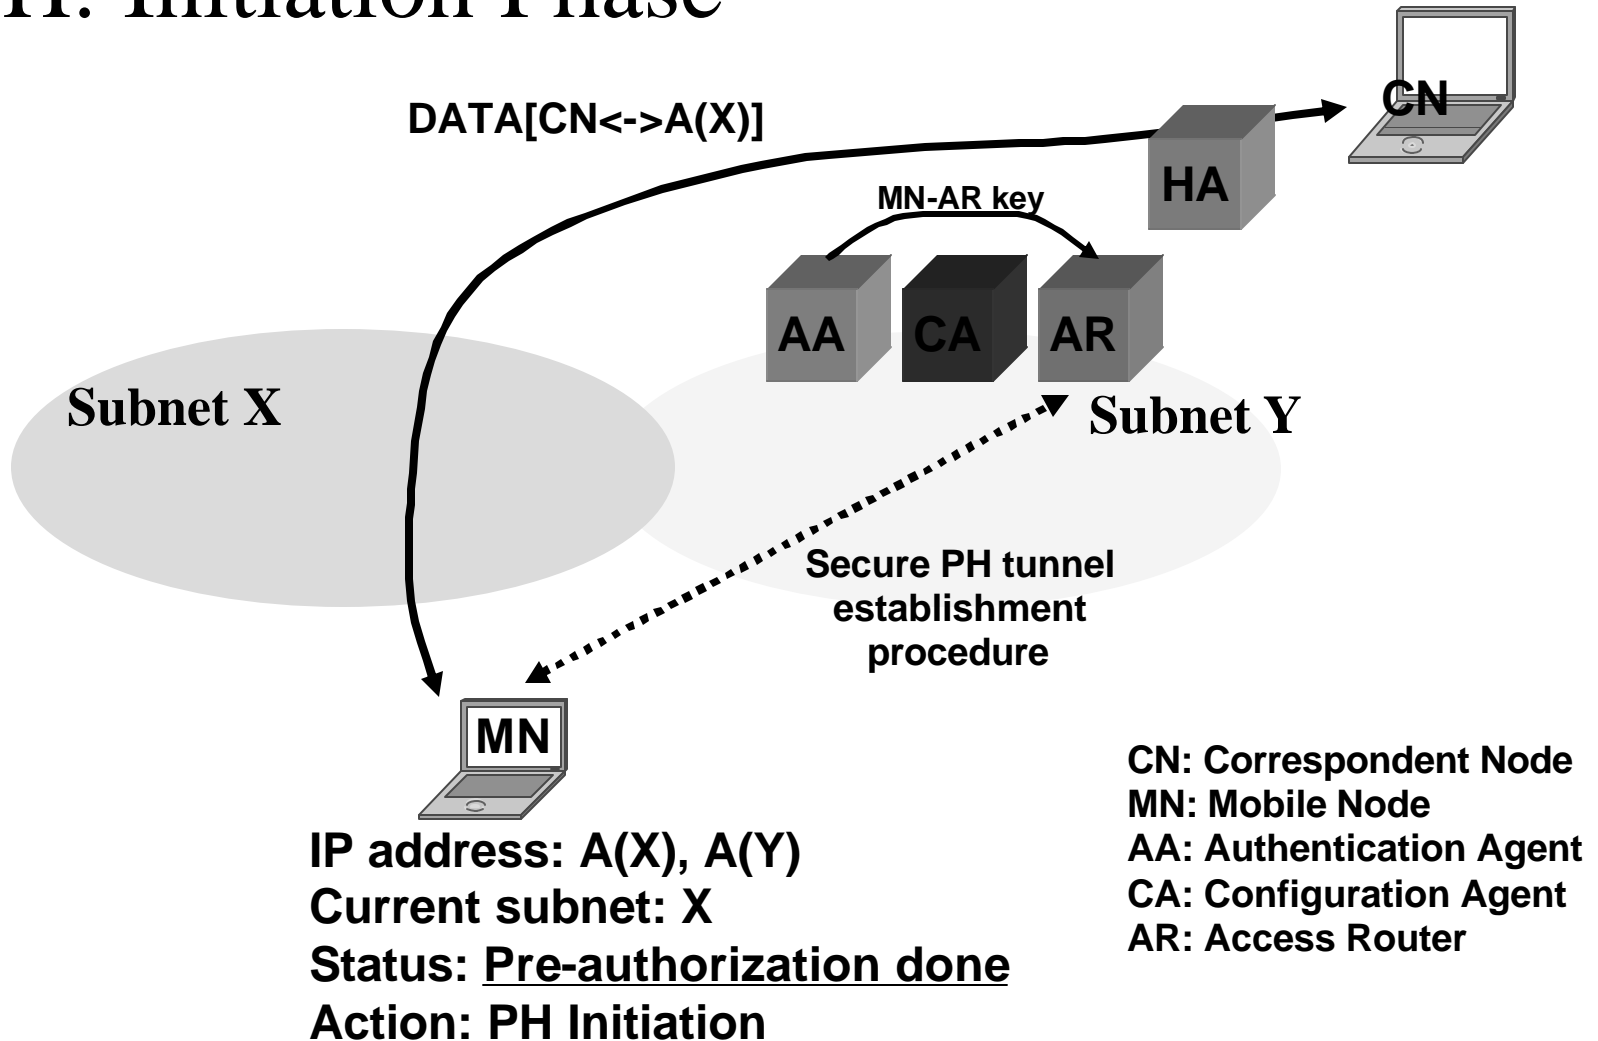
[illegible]H: Initiation Phase

DATA[CN<->A(X)]

CN

HA

MN-AR key

AA

CA

AR

Subnet X

Subnet Y

Secure PH tunnel establishment procedure

MN

IP address: A(X), A(Y)
Current subnet: X
Status: Pre-authorization done
Action: PH Initiation

CN: Correspondent Node
MN: Mobile Node
AA: Authentication Agent
CA: Configuration Agent
AR: Access Router